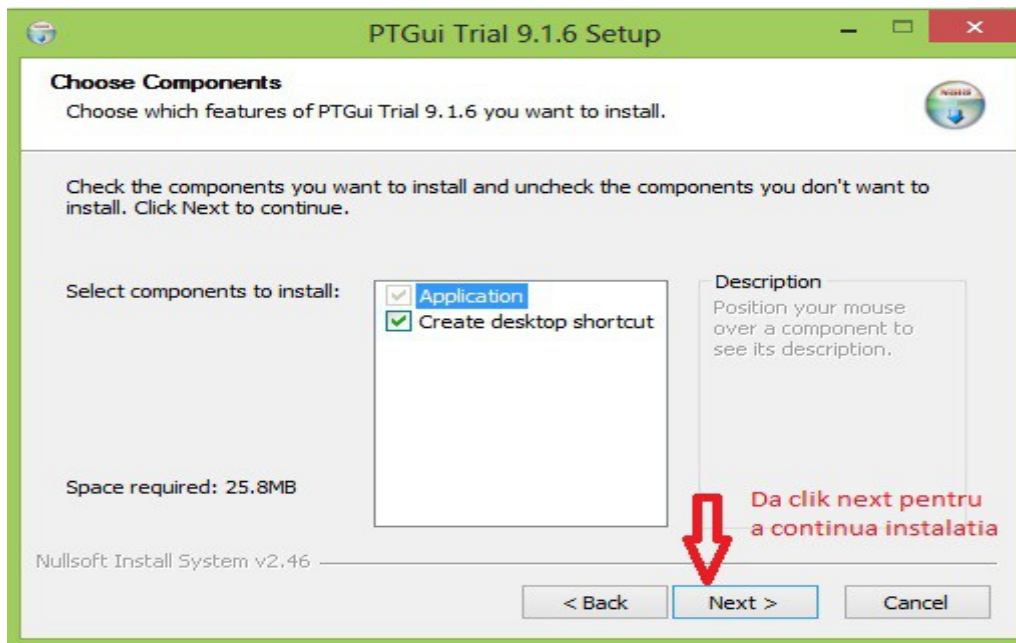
PTGui Trial 9.1.6 Setup

Choose Components
Choose which features of PTGui Trial 9.1.6 you want to install.

Check the components you want to install and uncheck the components you don't want to install. Click Next to continue.

Select components to install:

Application
Create desktop shortcut

Description
Position your mouse over a component to see its description.

Space required: 25.8MB

Da clik next pentru a continua instalatia

Nullsoft Install System v2.46

< Back
Next >
Cancel